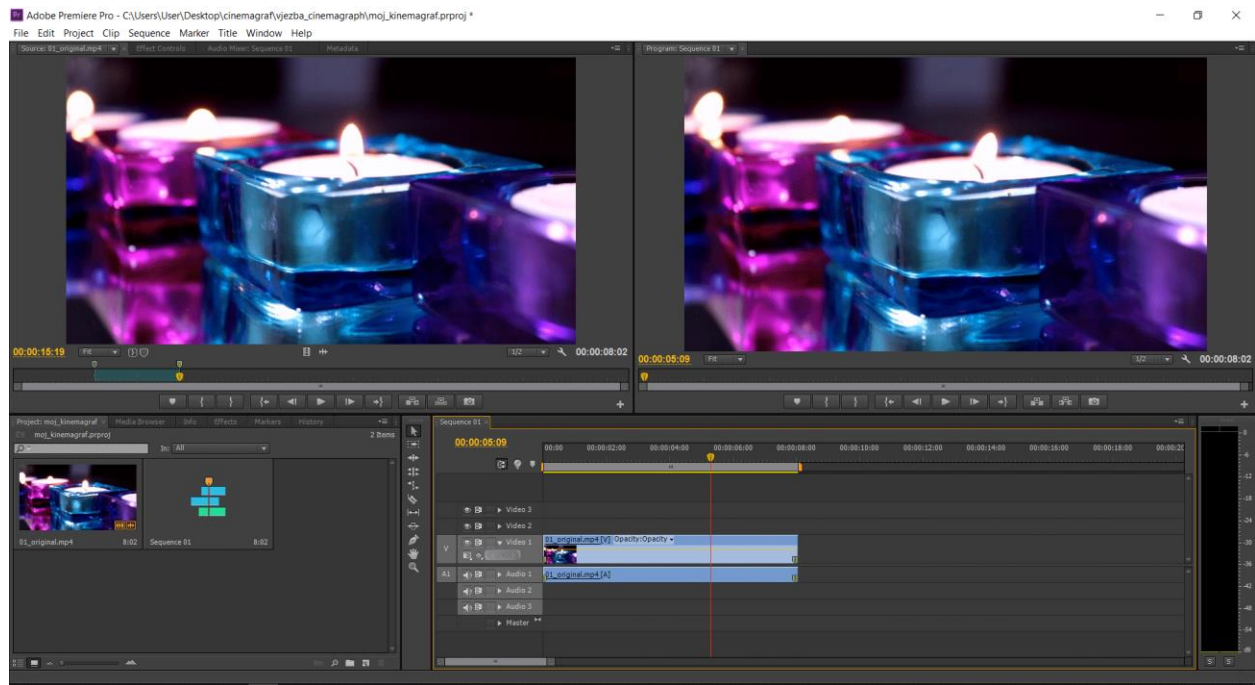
Adobe Premiere Pro - C:\Users\User\Desktop\cinemagraf\vjezba_cinemagraph\moj_kinemagraf.prproj *

File Edit Project Clip Sequence Marker Title Window Help

Source: 01_original.mp4 Effect Controls Audio Mixer: Sequence 01 Metadata

Program: Sequence 01

00:00:15:19 Fit 1/2 00:00:08:02

00:00:05:09 Fit 1/2 00:00:08:02

Project: moj_kinemagraf Media Browser Info Effects Markers History

moj_kinemagraf.prproj 2 Items

In: All

01_original.mp4 8:02

Sequence 01 8:02

Sequence 01

00:00:05:09

00:00 00:00:02:00 00:00:04:00 00:00:06:00 00:00:08:00 00:00:10:00 00:00:12:00 00:00:14:00 00:00:16:00 00:00:18:00 00:00:20

Video 3

Video 2

V Video 1 01_original.mp4 [V] Opacity:Opacity

A1 Audio 1 01_original.mp4 [A]

Audio 2

Audio 3

Master

0 -6 -12 -18 -24 -30 -36 -42 -48 -54 dB

S S